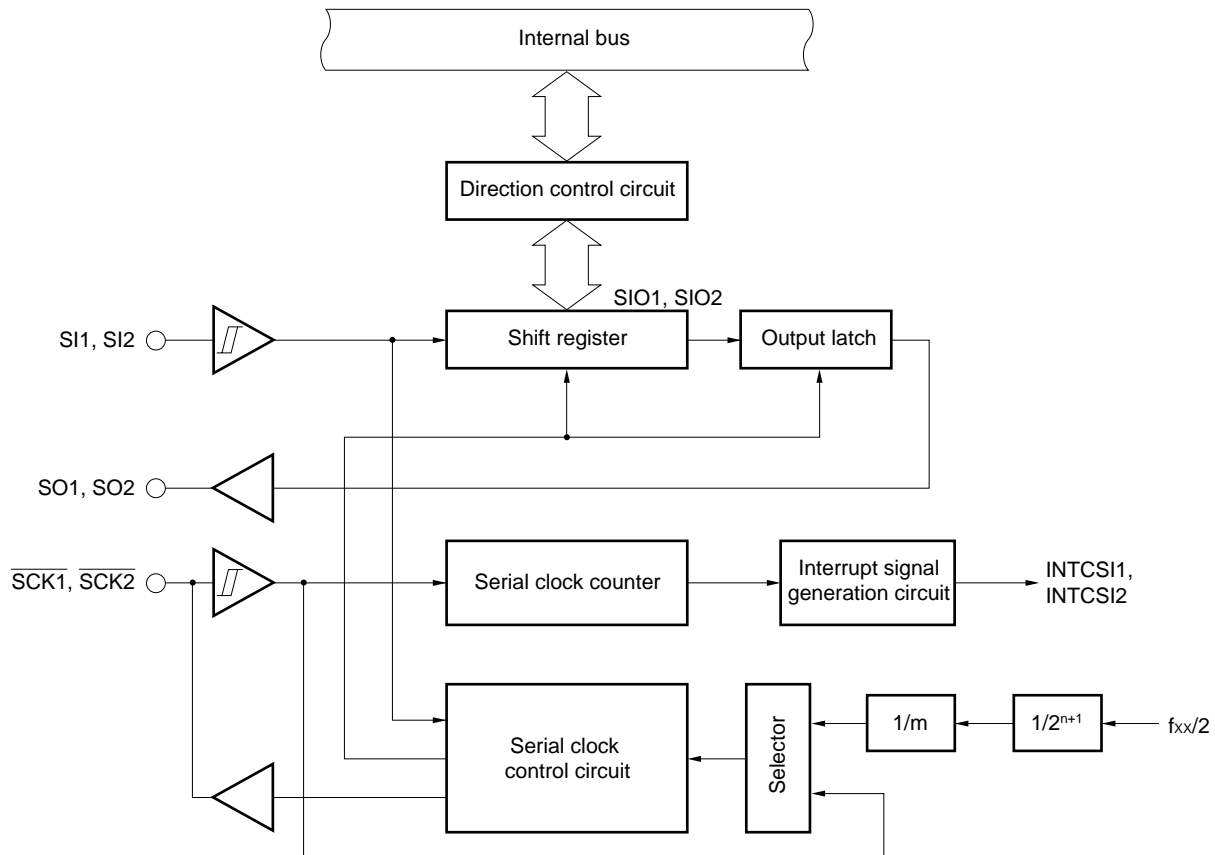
Internal bus

Direction control circuit

SIO1, SIO2

SI1, SI2

Shift register

Output latch

SO1, SO2

$\overline{SCK1}$, $\overline{SCK2}$

Serial clock counter

Interrupt signal generation circuit

INTCSI1, INTCSI2

Serial clock control circuit

Selector

1/m

$1/2^{n+1}$

$f_{XX}/2$